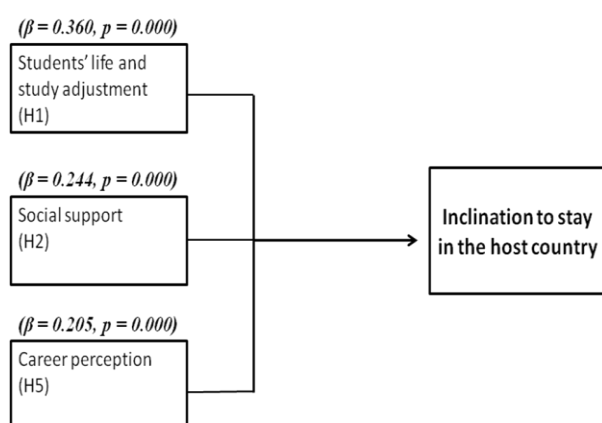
($\beta = 0.360$, $p = 0.000$)

Students' life and study adjustment (H1)

($\beta = 0.244$, $p = 0.000$)

Social support (H2)

($\beta = 0.205$, $p = 0.000$)

Career perception (H5)

Inclination to stay in the host country